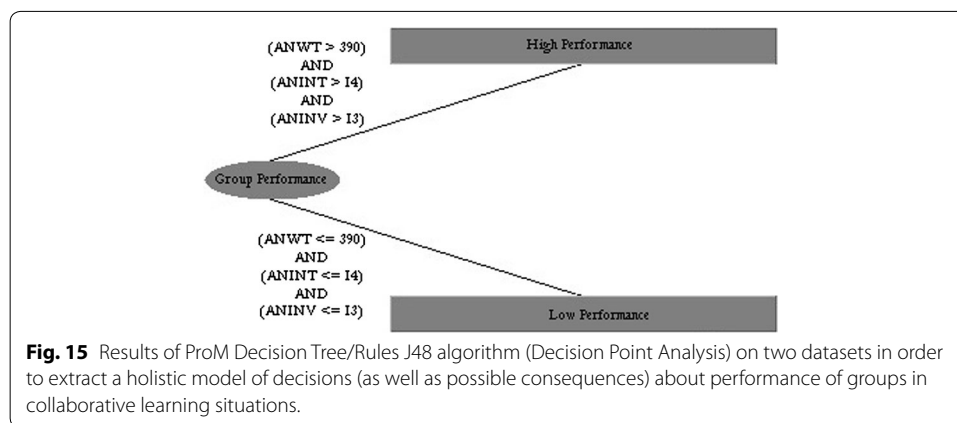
(ANWT > 390)
AND
(ANINT > 14)
AND
(ANINV > 13)

High Performance

Group Performance

(ANWT <= 390)
AND
(ANINT <= 14)
AND
(ANINV <= 13)

Low Performance

**Fig. 15** Results of ProM Decision Tree/Rules J48 algorithm (Decision Point Analysis) on two datasets in order to extract a holistic model of decisions (as well as possible consequences) about performance of groups in collaborative learning situations.